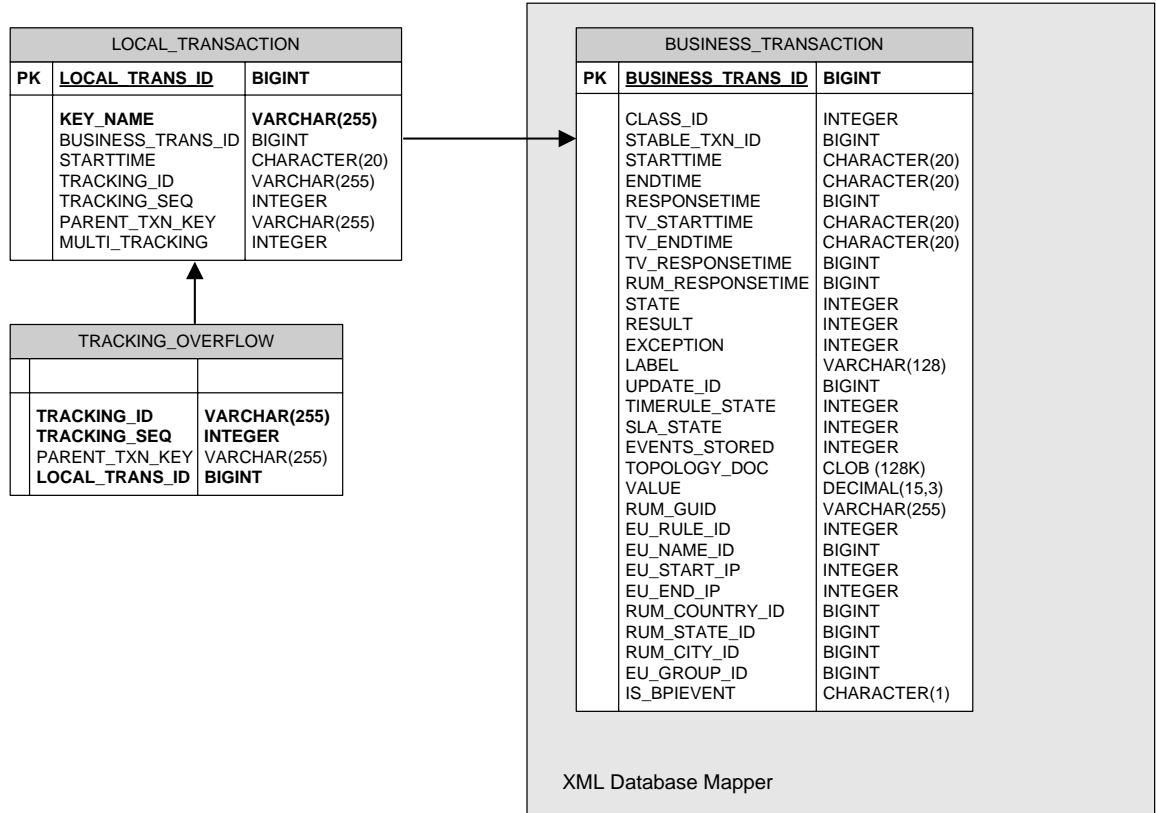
LOCAL_TRANSACTION

| PK | LOCAL_TRANS_ID | BIGINT |
|---|---|---|
| | KEY_NAME | VARCHAR(255) |
| | BUSINESS_TRANS_ID | BIGINT |
| | STARTTIME | CHARACTER(20) |
| | TRACKING_ID | VARCHAR(255) |
| | TRACKING_SEQ | INTEGER |
| | PARENT_TXN_KEY | VARCHAR(255) |
| | MULTI_TRACKING | INTEGER |

TRACKING_OVERFLOW

| | | |
|---|---|---|
| | TRACKING_ID | VARCHAR(255) |
| | TRACKING_SEQ | INTEGER |
| | PARENT_TXN_KEY | VARCHAR(255) |
| | LOCAL_TRANS_ID | BIGINT |

BUSINESS_TRANSACTION

| PK | BUSINESS_TRANS_ID | BIGINT |
|---|---|---|
| | CLASS_ID | INTEGER |
| | STABLE_TXN_ID | BIGINT |
| | STARTTIME | CHARACTER(20) |
| | ENDTIME | CHARACTER(20) |
| | RESPONSETIME | BIGINT |
| | TV_STARTTIME | CHARACTER(20) |
| | TV_ENDTIME | CHARACTER(20) |
| | TV_RESPONSETIME | BIGINT |
| | RUM_RESPONSETIME | BIGINT |
| | STATE | INTEGER |
| | RESULT | INTEGER |
| | EXCEPTION | INTEGER |
| | LABEL | VARCHAR(128) |
| | UPDATE_ID | BIGINT |
| | TIMERULE_STATE | INTEGER |
| | SLA_STATE | INTEGER |
| | EVENTS_STORED | INTEGER |
| | TOPOLOGY_DOC | CLOB (128K) |
| | VALUE | DECIMAL(15,3) |
| | RUM_GUID | VARCHAR(255) |
| | EU_RULE_ID | INTEGER |
| | EU_NAME_ID | BIGINT |
| | EU_START_IP | INTEGER |
| | EU_END_IP | INTEGER |
| | RUM_COUNTRY_ID | BIGINT |
| | RUM_STATE_ID | BIGINT |
| | RUM_CITY_ID | BIGINT |
| | EU_GROUP_ID | BIGINT |
| | IS_BPIEVENT | CHARACTER(1) |

XML Database Mapper